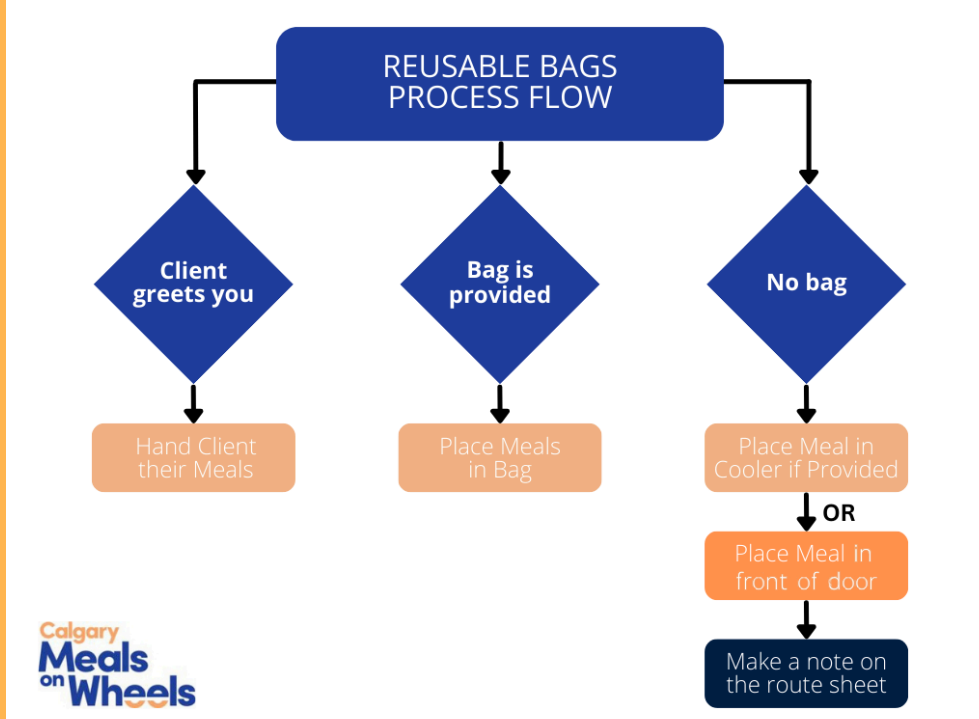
REUSABLE BAGS PROCESS FLOW

Client greets you

Hand Client their Meals

Bag is provided

Place Meals in Bag

No bag

Place Meal in Cooler if Provided

OR

Place Meal in front of door

Make a note on the route sheet

Calgary Meals on Wheels